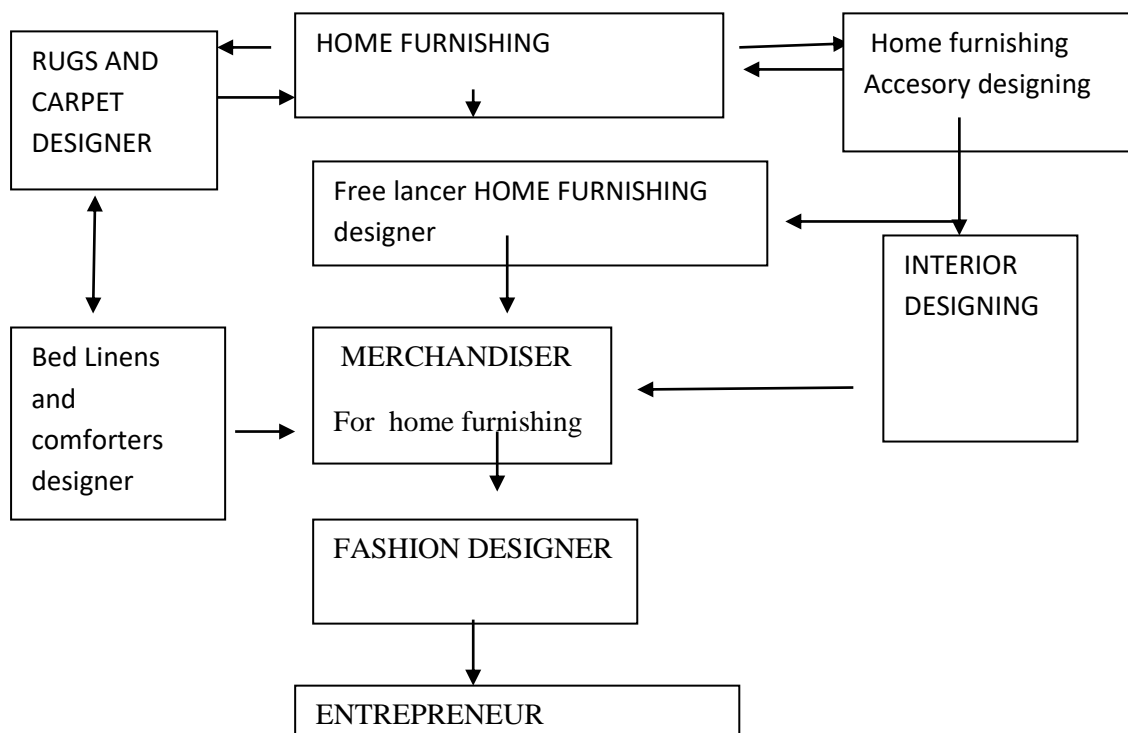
RUGS AND CARPET DESIGNER

HOME FURNISHING

Home furnishing Accesory designing

Free lancer HOME FURNISHING designer

INTERIOR DESIGNING

Bed Linens and comforters designer

MERCHANDISER

For home furnishing

FASHION DESIGNER

ENTREPRENEUR